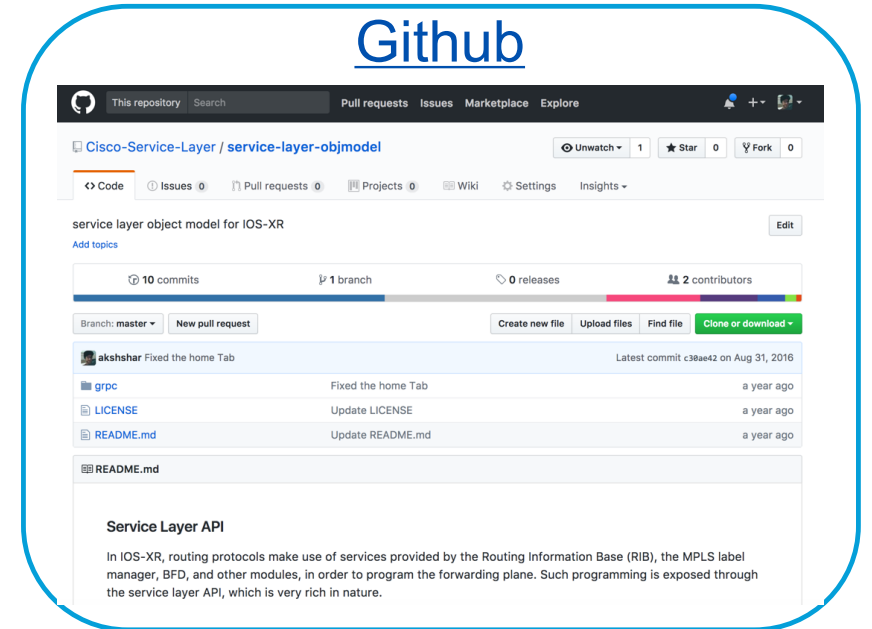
Github

This repository Search Pull requests Issues Marketplace Explore

Cisco-Service-Layer / service-layer-objmodel

Unwatch 1 Star 0 Fork 0

Code Issues 0 Pull requests 0 Projects 0 Wiki Settings Insights

service layer object model for IOS-XR

Edit

Add topics

10 commits 1 branch 0 releases 2 contributors

Branch: master New pull request Create new file Upload files Find file Clone or download

akshshar Fixed the home Tab Latest commit c30ae42 on Aug 31, 2016

| grpc | Fixed the home Tab | a year ago |
|---|---|---|
| LICENSE | Update LICENSE | a year ago |
| README.md | Update README.md | a year ago |

README.md

Service Layer API

In IOS-XR, routing protocols make use of services provided by the Routing Information Base (RIB), the MPLS label manager, BFD, and other modules, in order to program the forwarding plane. Such programming is exposed through the service layer API, which is very rich in nature.